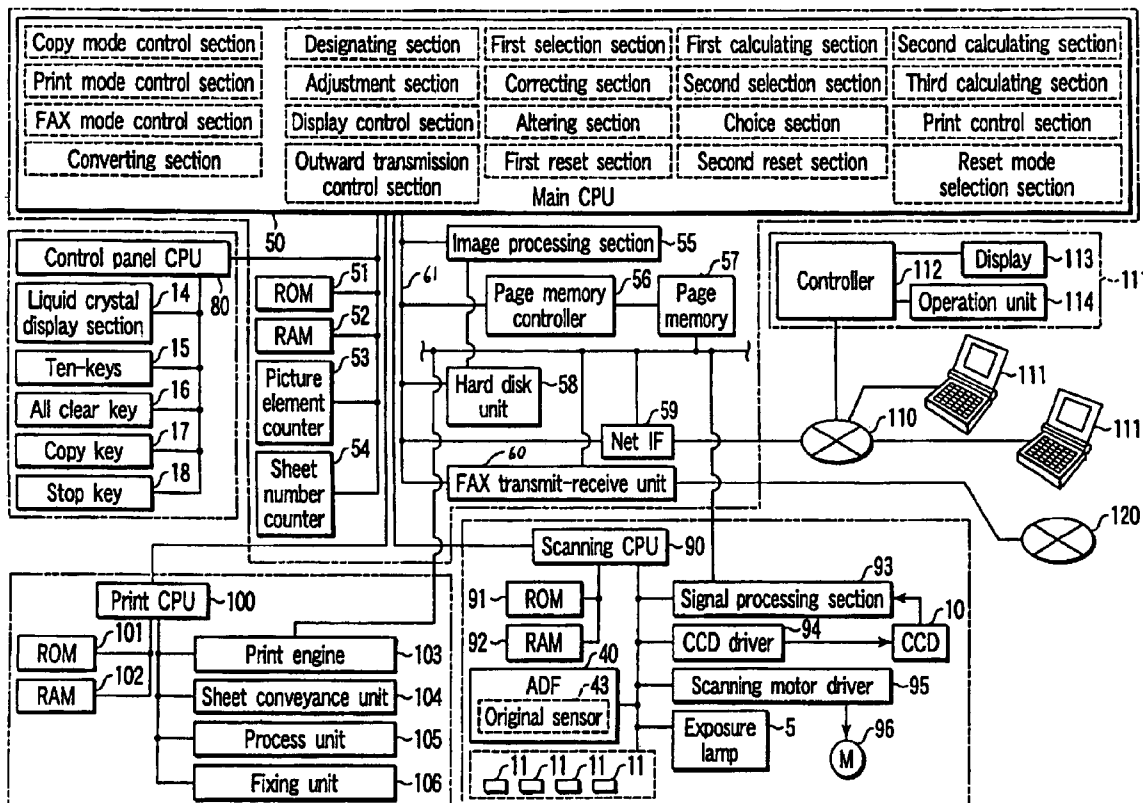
Copy mode control section
Print mode control section
FAX mode control section
Converting section
Designating section
Adjustment section
Display control section
Outward transmission control section
First selection section
Correcting section
Altering section
First reset section
First calculating section
Second selection section
Choice section
Second reset section
Second calculating section
Third calculating section
Print control section
Reset mode selection section
Main CPU

50
Control panel CPU
80
Liquid crystal display section 14
Ten-keys 15
All clear key 16
Copy key 17
Stop key 18

ROM 51
RAM 52
Picture element counter 53
Sheet number counter 54

61
Image processing section 55
Page memory controller 56
Page memory 57
Hard disk unit 58
Net IF 59
60
FAX transmit-receive unit

Controller 112
Display 113
Operation unit 114
11
111
110
111
120

Scanning CPU 90
91 ROM
92 RAM
40
ADF 43
Original sensor
11 11 11 11
Signal processing section 93
10
CCD driver 94
CCD
Scanning motor driver 95
Exposure lamp 5
M 96

Print CPU 100
ROM 101
RAM 102
Print engine 103
Sheet conveyance unit 104
Process unit 105
Fixing unit 106